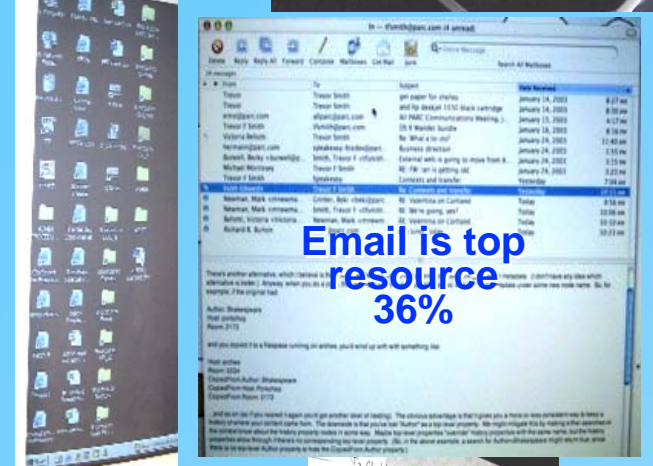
In — tfsmith@parc.com (4 unread)

Delete Reply Reply All Forward Compose Mailboxes Get Mail Junk

Search All Mailboxes

24 messages

| | From | To | Subject | Date Received | |
|---|---|---|---|---|---|
| | Trevor | Trevor Smith | get paper for shelley | January 14, 2003 | 8:27 AM |
| | Trevor | Trevor Smith | and hp deskjet 1150 black cartridge | January 14, 2003 | 8:30 AM |
| | | | All PARC Communications Meeting | January 15, 2003 | 4:17 PM |
| | Trevor F Smith | tfsmith@parc.com | OS X Wonder bundle | January 16, 2003 | 8:18 PM |
| | Victoria Bellotti | Trevor Smith | Re: What a to-do! | January 24, 2003 | |
| | | | Business direction | January 24, 2003 | 11:40 AM |
| | | | External web is going to move from A... | January 24, 2003 | 1:15 PM |
| | Michael Morrissey | Trevor F Smith | RE: FW: Ian is getting old | January 24, 2003 | 3:23 PM |
| | Trevor F Smith | Speakeasy | Contexts and transfer | Yesterday | 7:04 AM |
| | Keith Edwards | Trevor F Smith | Re: Contexts and transfer | Yesterday | |
| | Newman, Mark | | RE: Valentina on Cortland | Today | 8:56 AM |
| | Newman, Mark | | RE: We're going, yes? | Today | 10:06 AM |
| | Bellotti, Victoria | | RE: Valentina on Cortland | Today | 10:50 AM |
| | Richard R. Burton | | | Today | 10:23 AM |

Email is top resource 36%

There's another alternative, which I believe is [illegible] I don't have any idea which alternative is better.) Anyway, when you do a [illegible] under some new node name. So, for example, if the original had:

Author: Shakespeare
Host: portsihog
Room: 3173

and you copied it to a Yesapeake running on archee, you'd wind up with something like:

Host: archee
Room: 3224
CopiedFrom/Author: Shakespeare
CopiedFrom/Host: Portsihog
CopiedFrom/Room: 3173

...and so on (as if you reused it again you'd get another level of nesting). The obvious advantage is that it gives you a more or less consistent way to keep a history of where your content came from. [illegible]